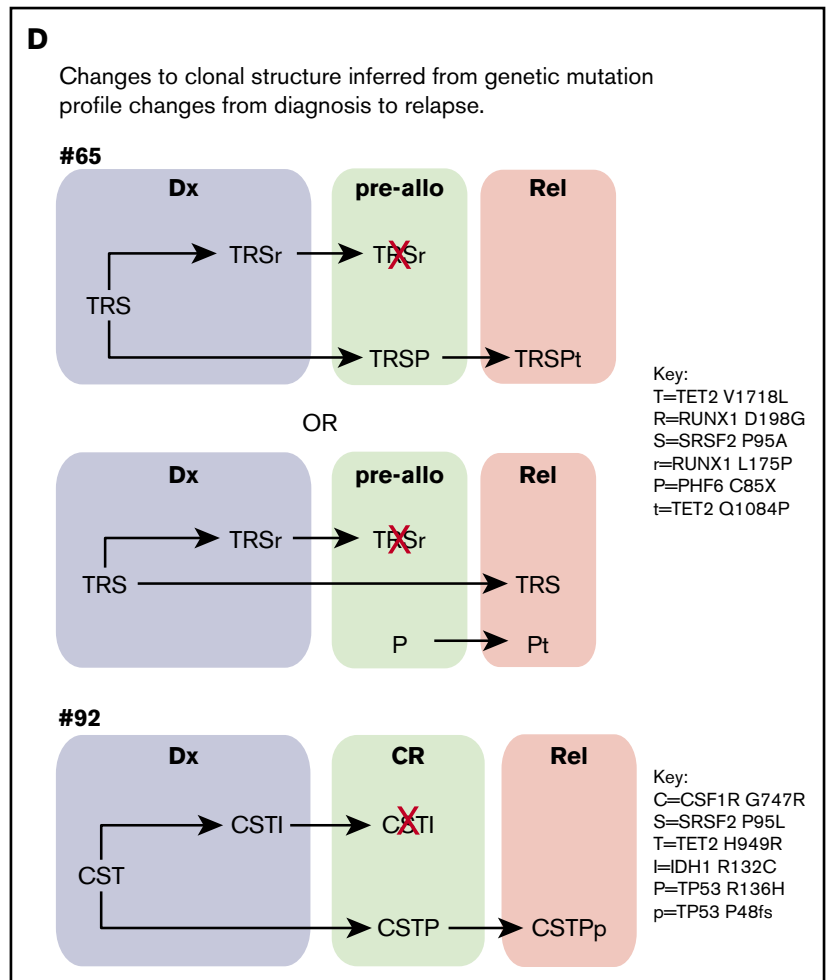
D

Changes to clonal structure inferred from genetic mutation profile changes from diagnosis to relapse.

#65

Dx

TRS

TRSr

pre-allo

TRSr

TRSP

Rel

TRSPt

OR

Dx

TRS

TRSr

pre-allo

TRSr

P

Rel

TRS

Pt

Key:
T=TET2 V1718L
R=RUNX1 D198G
S=SRSF2 P95A
r=RUNX1 L175P
P=PHF6 C85X
t=TET2 Q1084P

#92

Dx

CST

CSTI

CR

CSTI

CSTP

Rel

CSTPp

Key:
C=CSF1R G747R
S=SRSF2 P95L
T=TET2 H949R
I=IDH1 R132C
P=TP53 R136H
p=TP53 P48fs